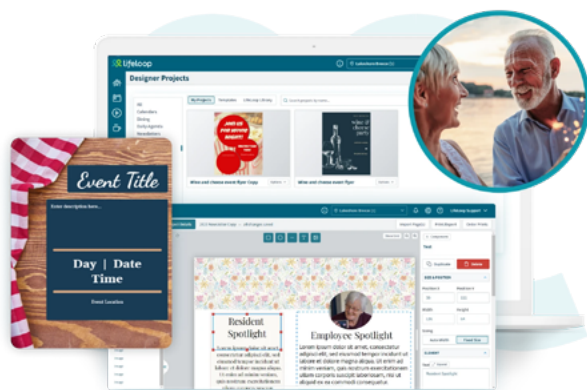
lifeloop

Designer Projects

My Projects

Event Title

Enter description here...

Day | Date

Time

Event Location

Resident Spotlight

Employee Spotlight

Lorem ipsum dolor sit amet, consectetur adipiscing elit, sed eiusmod tempor incidunt ut labore et dolore magna aliqua.

Duplicate

Delete

Resident Spotlight